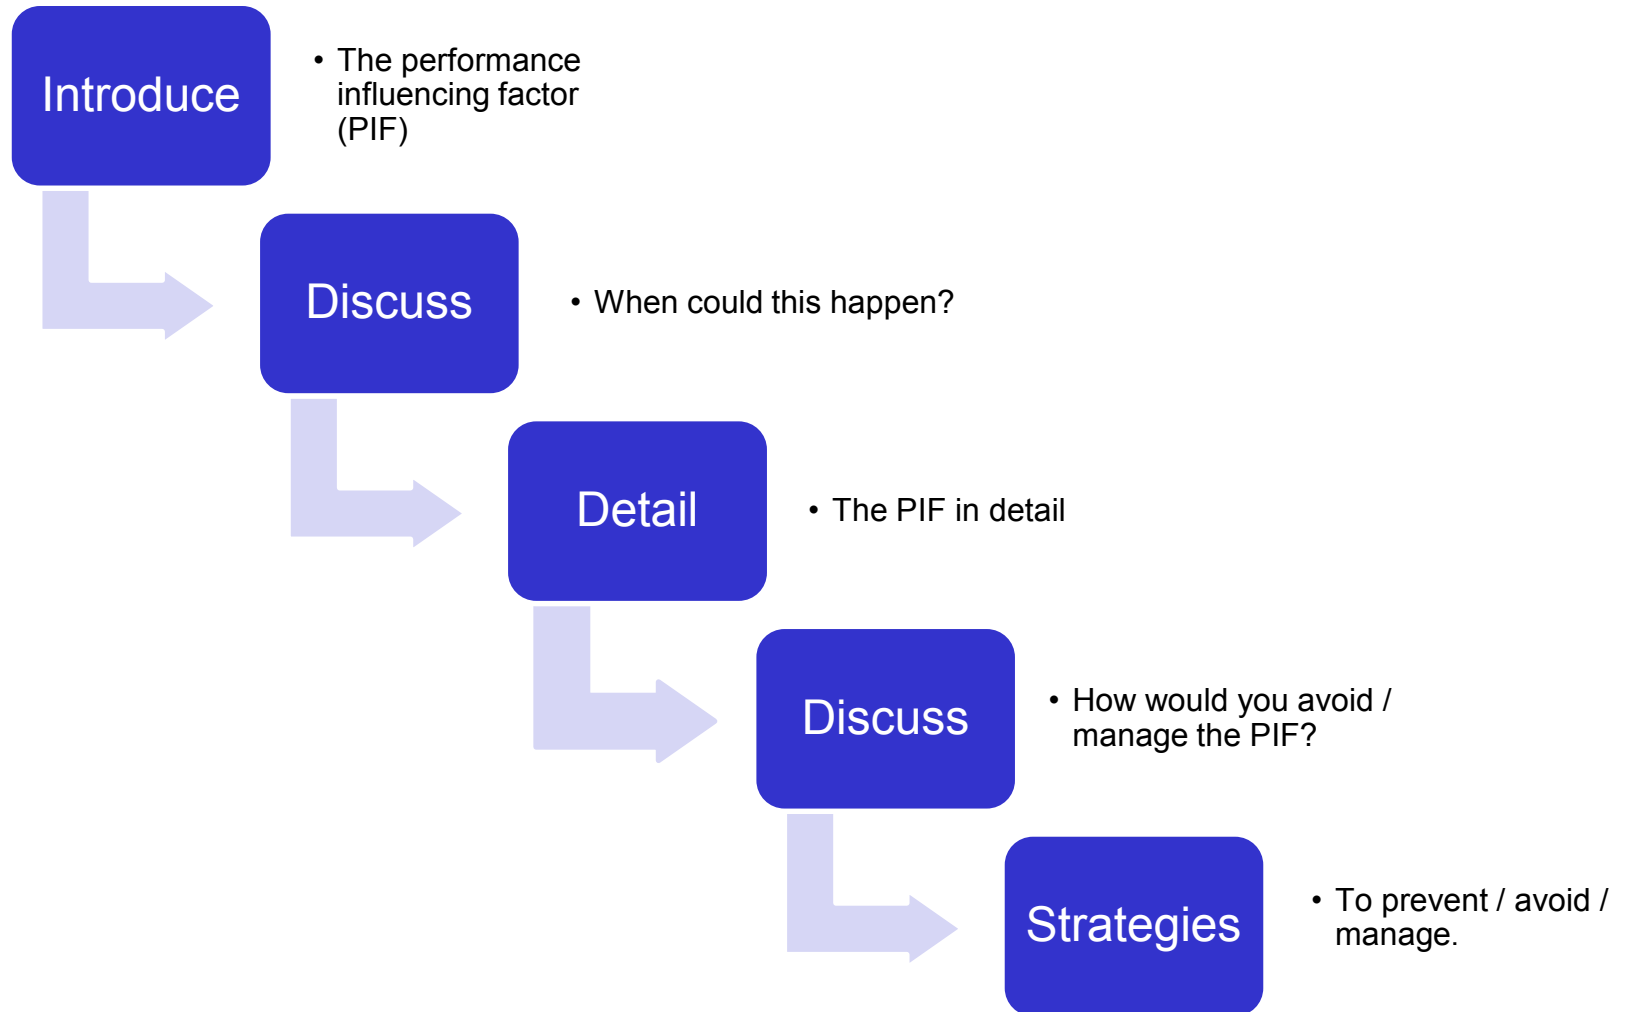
Introduce

• The performance influencing factor (PIF)

Discuss

• When could this happen?

Detail

• The PIF in detail

Discuss

• How would you avoid / manage the PIF?

Strategies

• To prevent / avoid / manage.